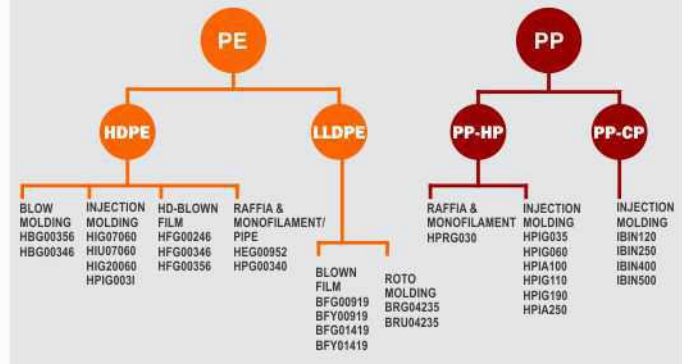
PE

HDPE

LLDPE

BLOW MOLDING
HBG00356
HBG00346

INJECTION MOLDING
HIG07060
HIU07060
HIG20060
HPIG003I

HD-BLOWN FILM
HFG00246
HFG00346
HFG00356

RAFFIA & MONOFILAMENT/ PIPE
HEG00952
HPG00340

BLOWN FILM
BFG00919
BFY00919
BFG01419
BFY01419

ROTO MOLDING
BRG04235
BRU04235

PP

PP-HP

PP-CP

RAFFIA & MONOFILAMENT
HPRG030

INJECTION MOLDING
HPIG035
HPIG060
HPIA100
HPIG110
HPIG190
HPIA250

INJECTION MOLDING
IBIN120
IBIN250
IBIN400
IBIN500